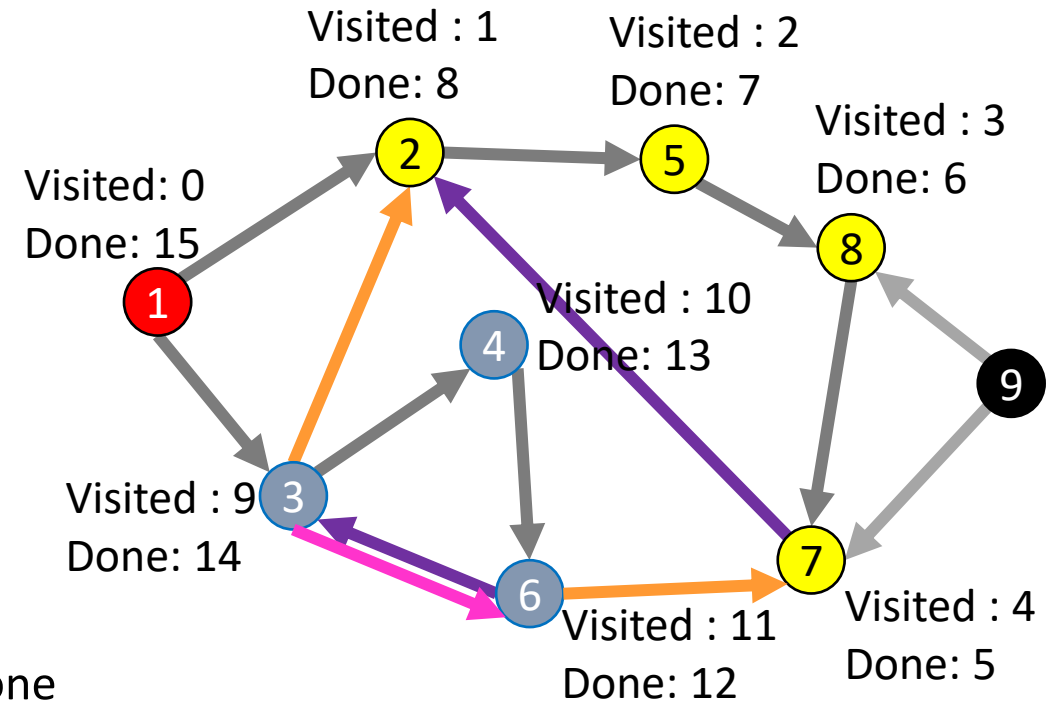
Visited : 1
Done: 8

Visited : 2
Done: 7

Visited : 3
Done: 6

Visited: 0
Done: 15

2

5

8

1

4

Visited : 10
Done: 13

9

3

Visited : 9
Done: 14

6

7

Visited : 11
Done: 12

Visited : 4
Done: 5

one